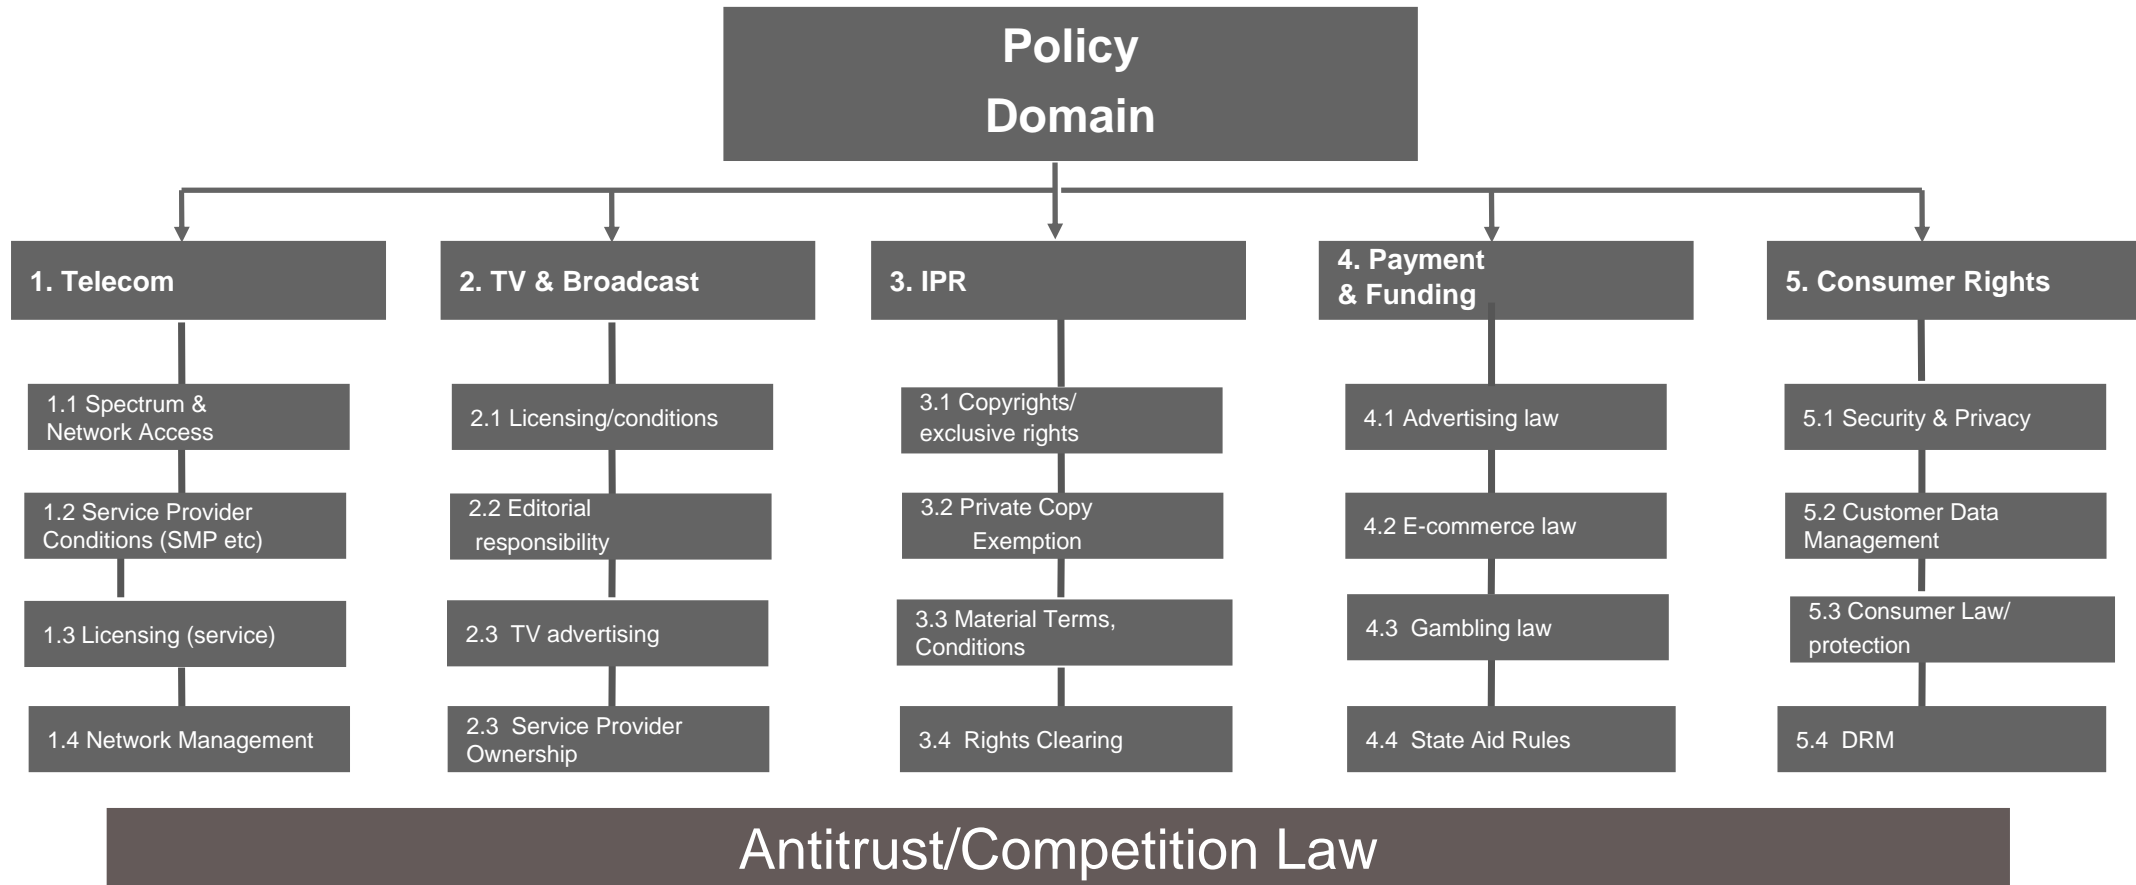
Policy Domain

1. Telecom

1.1 Spectrum & Network Access

1.2 Service Provider Conditions (SMP etc)

1.3 Licensing (service)

1.4 Network Management

2. TV & Broadcast

2.1 Licensing/conditions

2.2 Editorial responsibility

2.3 TV advertising

2.3 Service Provider Ownership

3. IPR

3.1 Copyrights/ exclusive rights

3.2 Private Copy Exemption

3.3 Material Terms, Conditions

3.4 Rights Clearing

4. Payment & Funding

4.1 Advertising law

4.2 E-commerce law

4.3 Gambling law

4.4 State Aid Rules

5. Consumer Rights

5.1 Security & Privacy

5.2 Customer Data Management

5.3 Consumer Law/ protection

5.4 DRM

Antitrust/Competition Law